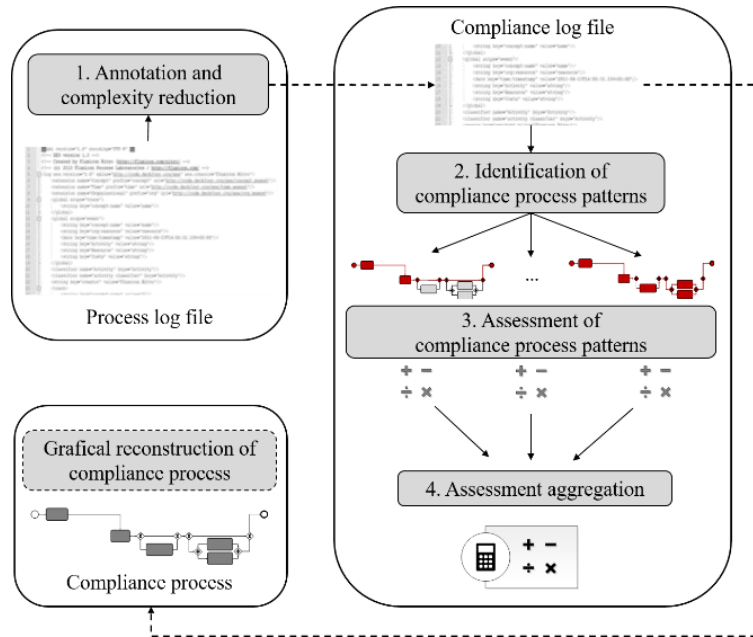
Compliance log file

1. Annotation and complexity reduction

Process log file

2. Identification of compliance process patterns

...

3. Assessment of compliance process patterns

+ −
÷ ×

+ −
÷ ×

+ −
÷ ×

Grafical reconstruction of compliance process

4. Assessment aggregation

+ −
÷ ×

Compliance process